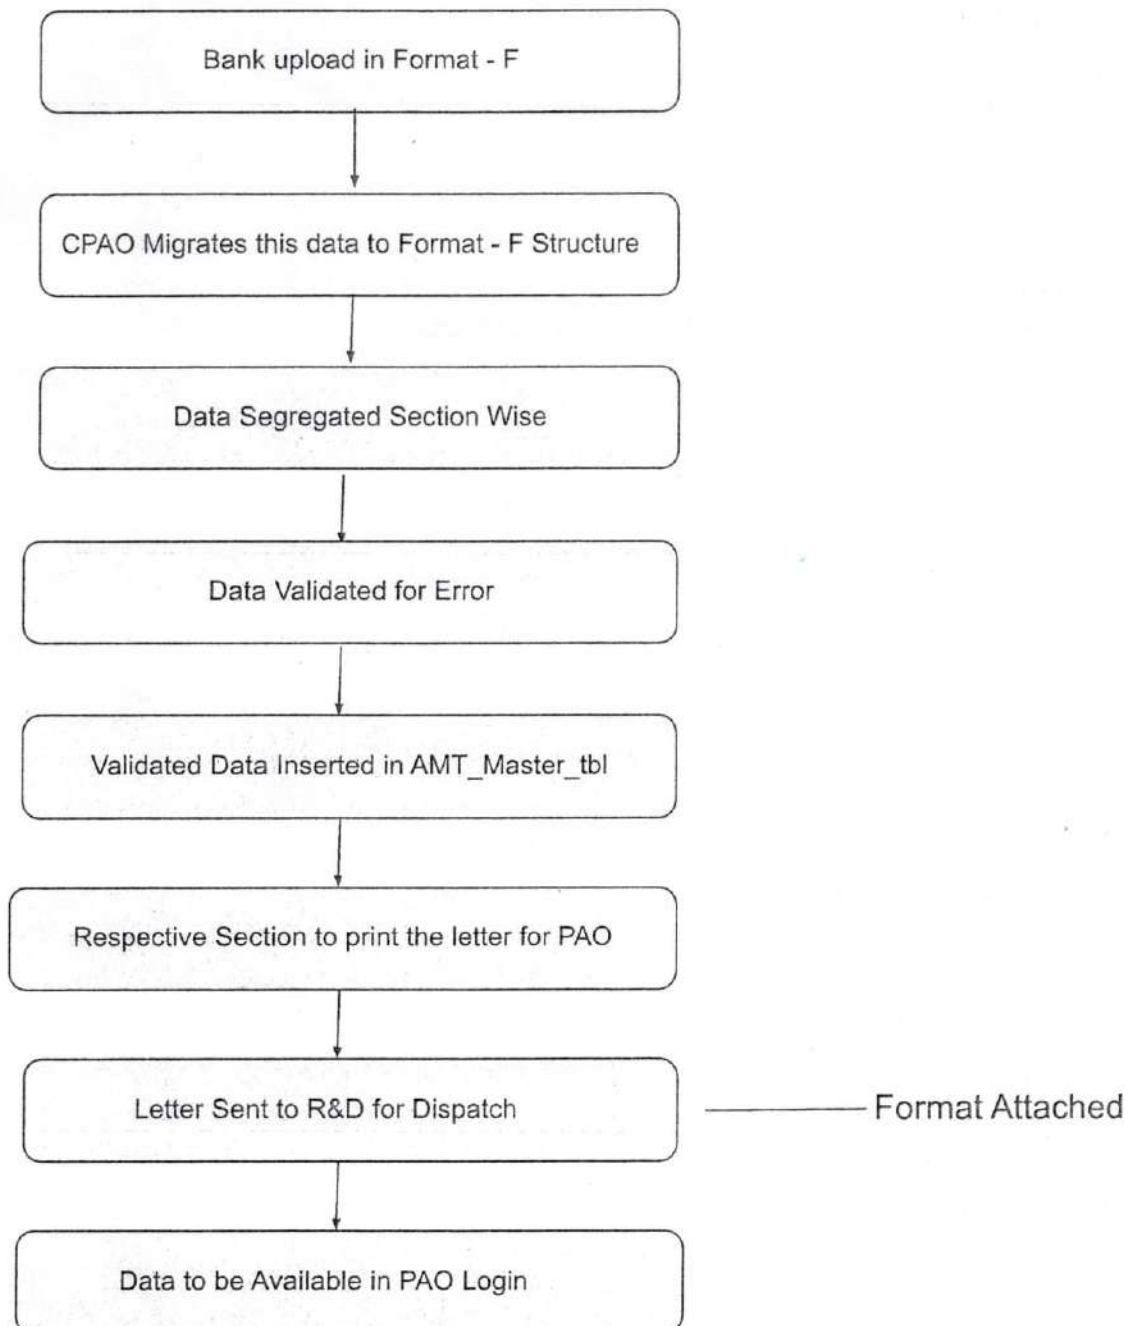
Bank upload in Format - F

CPAO Migrates this data to Format - F Structure

Data Segregated Section Wise

Data Validated for Error

Validated Data Inserted in AMT_Master_tbl

Respective Section to print the letter for PAO

Letter Sent to R&D for Dispatch

Format Attached

Data to be Available in PAO Login